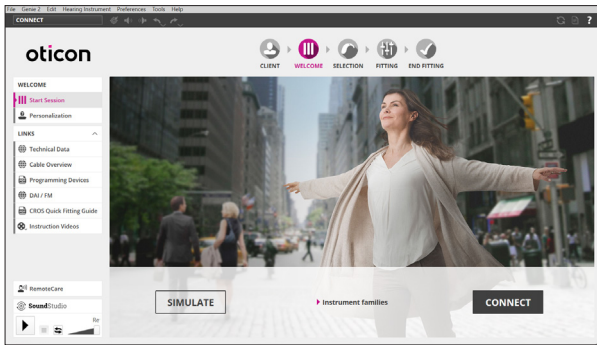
File Genie 2 Edit Hearing Instrument Preferences Tools Help

CONNECT

?

oticon

CLIENT WELCOME SELECTION FITTING END FITTING

WELCOME

Start Session

Personalization

LINKS

Technical Data

Cable Overview

Programming Devices

DAI / FM

CROS Quick Fitting Guide

Instruction Videos

RemoteCare

SoundStudio

SIMULATE

Instrument families

CONNECT